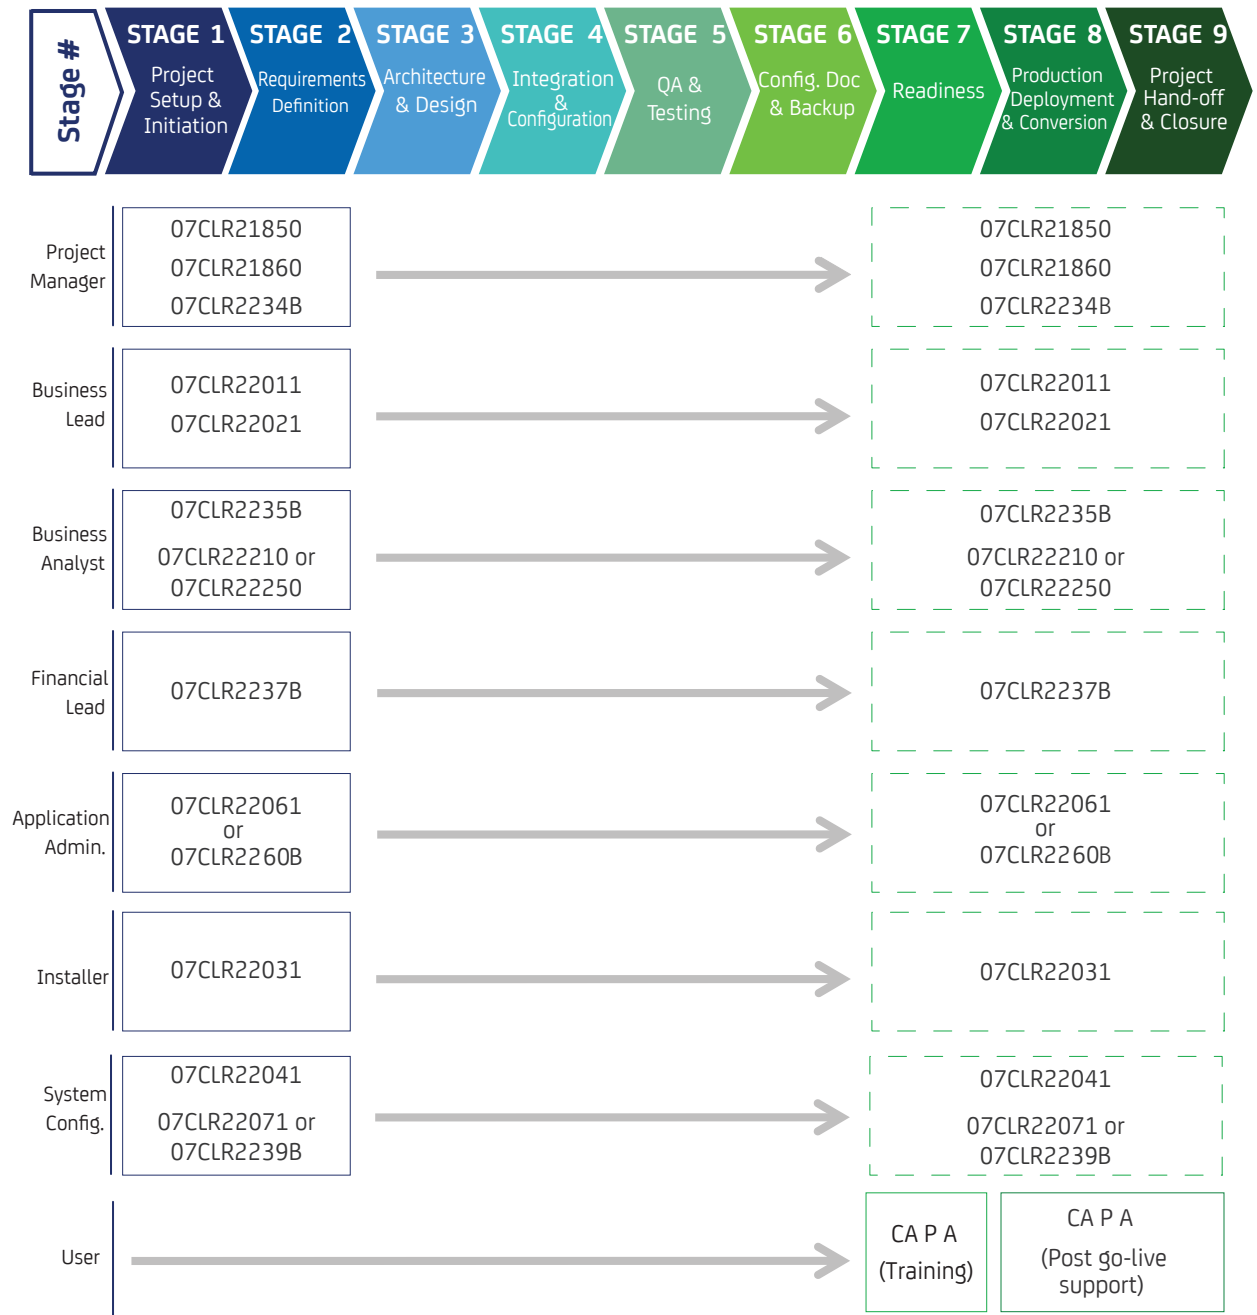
Stage #

STAGE 1 Project Setup & Initiation

STAGE 2 Requirements Definition

STAGE 3 Architecture & Design

STAGE 4 Integration & Configuration

STAGE 5 QA & Testing

STAGE 6 Config. Doc & Backup

STAGE 7 Readiness

STAGE 8 Production Deployment & Conversion

STAGE 9 Project Hand-off & Closure

Project Manager
07CLR21850
07CLR21860
07CLR2234B

07CLR21850
07CLR21860
07CLR2234B

Business Lead
07CLR22011
07CLR22021

07CLR22011
07CLR22021

Business Analyst
07CLR2235B
07CLR22210 or
07CLR22250

07CLR2235B
07CLR22210 or
07CLR22250

Financial Lead
07CLR2237B

07CLR2237B

Application Admin.
07CLR22061
or
07CLR2260B

07CLR22061
or
07CLR2260B

Installer
07CLR22031

07CLR22031

System Config.
07CLR22041
07CLR22071 or
07CLR2239B

07CLR22041
07CLR22071 or
07CLR2239B

User

CA P A
(Training)

CA P A
(Post go-live support)